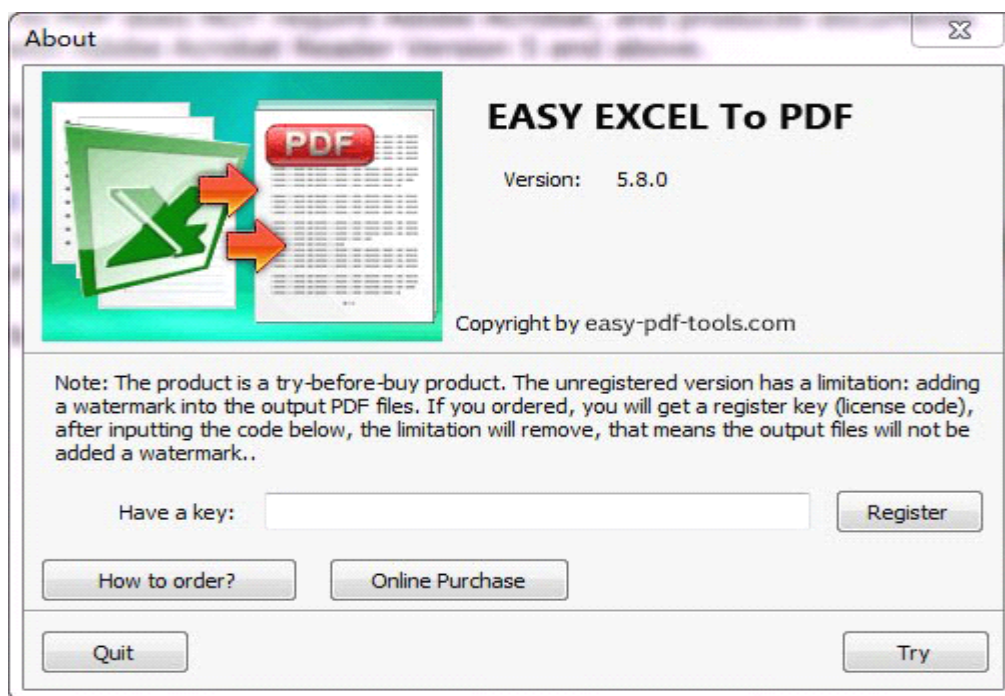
About

PDF

EASY EXCEL To PDF

Version: 5.8.0

Copyright by easy-pdf-tools.com

Note: The product is a try-before-buy product. The unregistered version has a limitation: adding a watermark into the output PDF files. If you ordered, you will get a register key (license code), after inputting the code below, the limitation will remove, that means the output files will not be added a watermark..

Have a key:

Register

How to order?

Online Purchase

Quit

Try